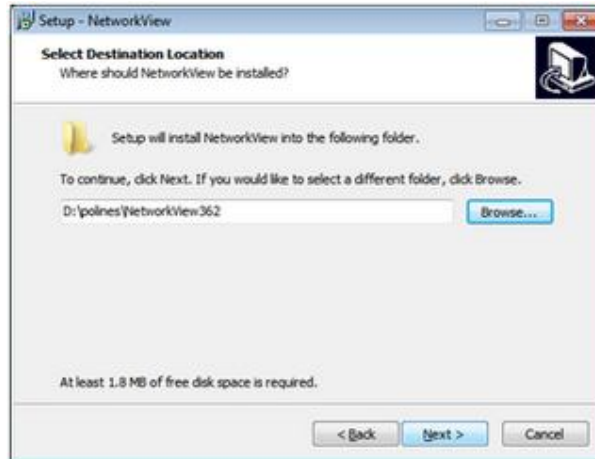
Setup - NetworkView

Select Destination Location
Where should NetworkView be installed?

Setup will install NetworkView into the following folder.

To continue, click Next. If you would like to select a different folder, click Browse.

D:\polines\NetworkView362

Browse...

At least 1.8 MB of free disk space is required.

< Back

Next >

Cancel